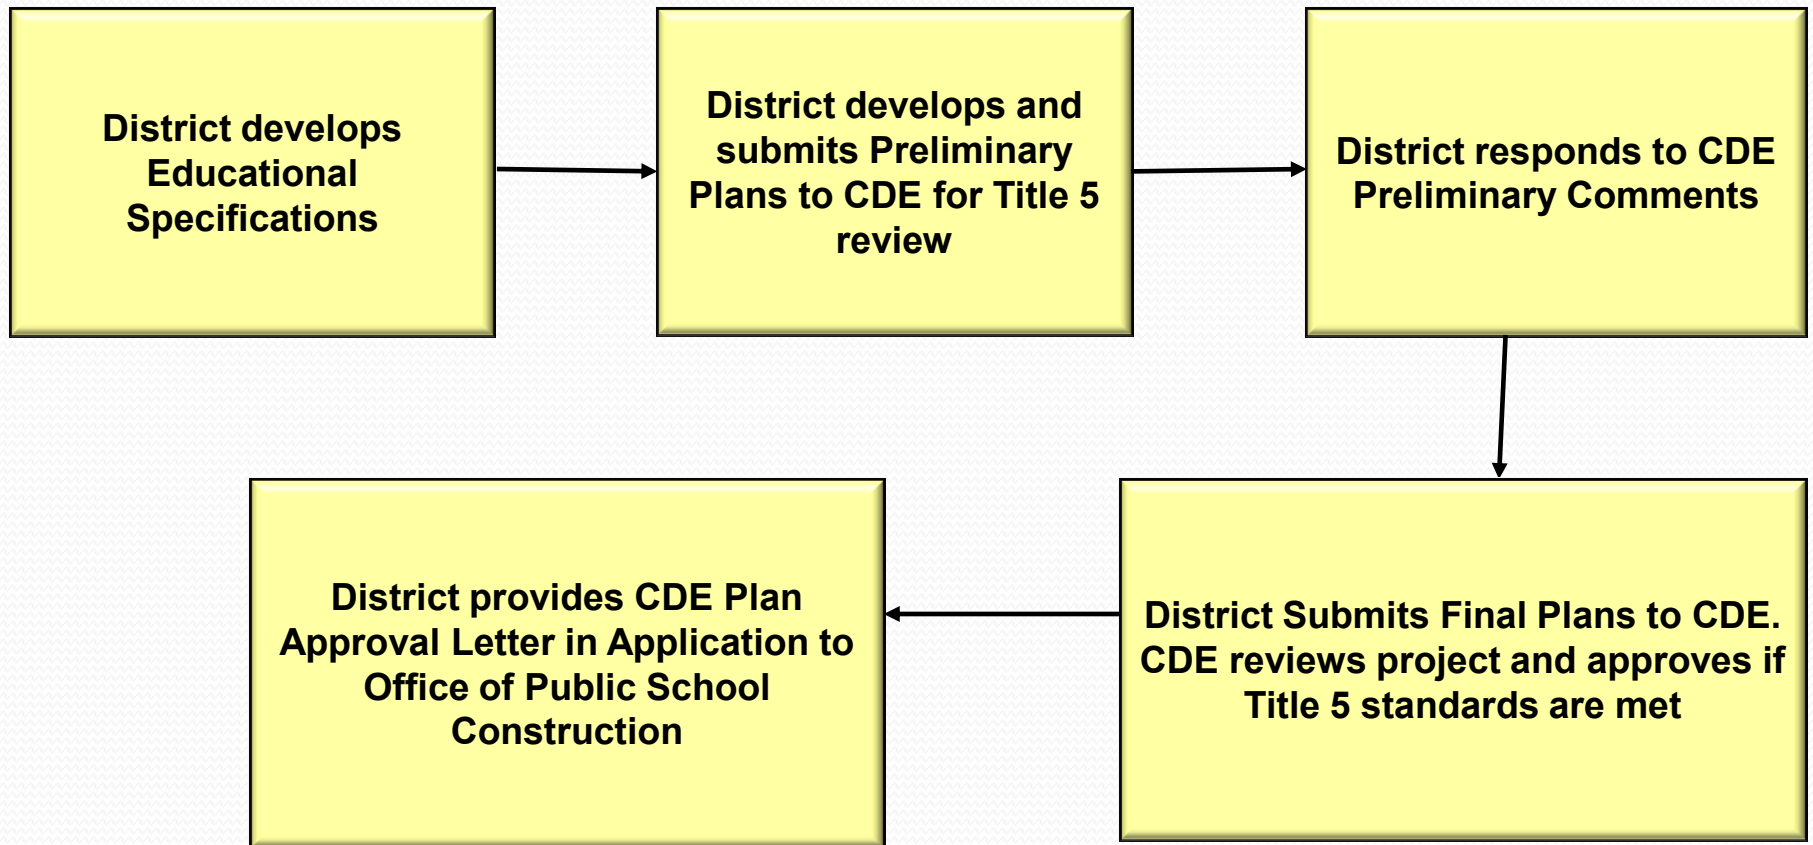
District develops Educational Specifications

District develops and submits Preliminary Plans to CDE for Title 5 review

District responds to CDE Preliminary Comments

District Submits Final Plans to CDE. CDE reviews project and approves if Title 5 standards are met

District provides CDE Plan Approval Letter in Application to Office of Public School Construction